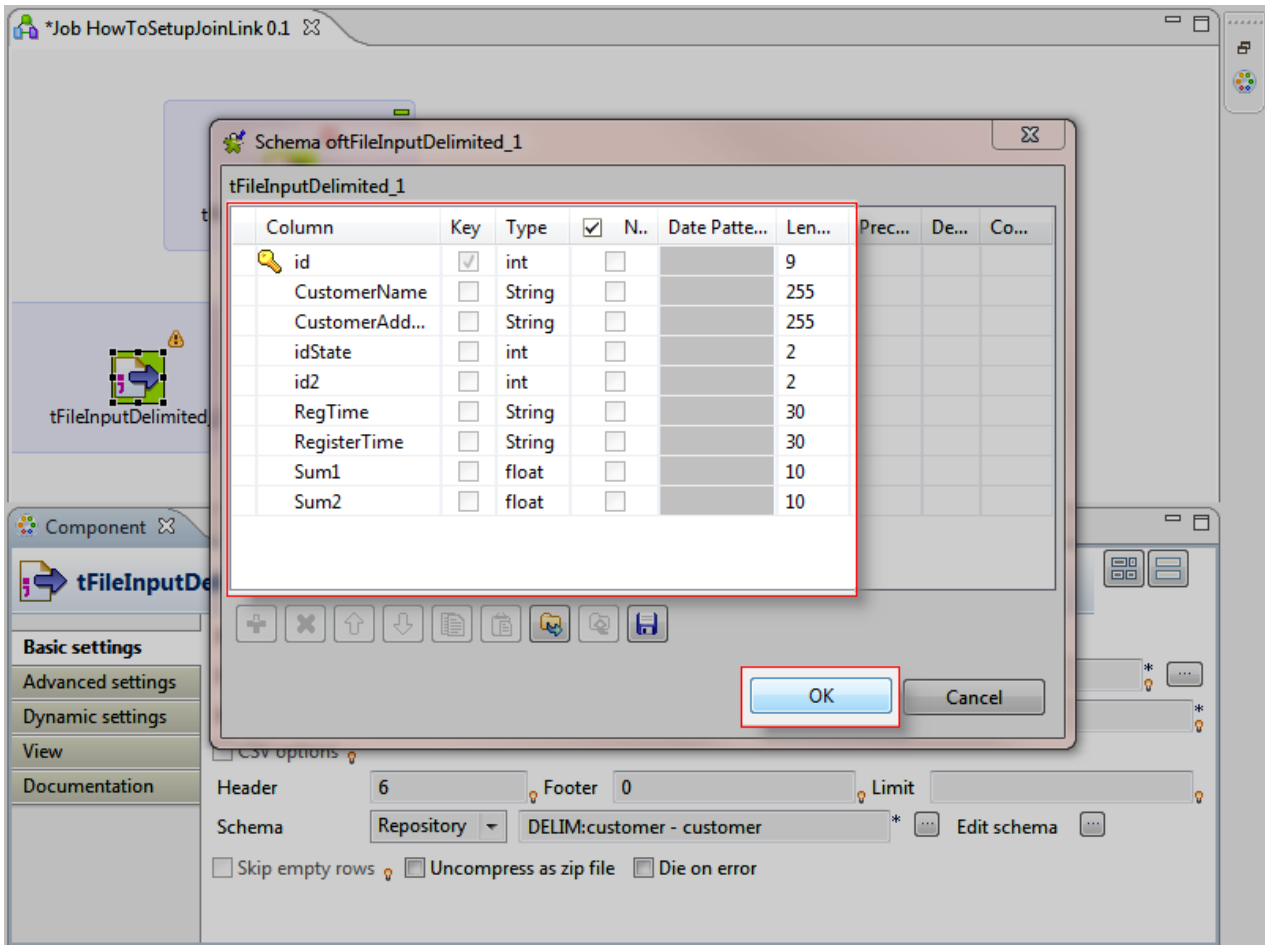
*Job HowToSetupJoinLink 0.1

tFileInputDelimited_

Schema oftFileInputDelimited_1

tFileInputDelimited_1

| Column | Key | Type | N.. | Date Patte... | Len... | Prec... | De... | Co... |
|---|---|---|---|---|---|---|---|---|
| id | | int | | | 9 | | | |
| CustomerName | | String | | | 255 | | | |
| CustomerAdd... | | String | | | 255 | | | |
| idState | | int | | | 2 | | | |
| id2 | | int | | | 2 | | | |
| RegTime | | String | | | 30 | | | |
| RegisterTime | | String | | | 30 | | | |
| Sum1 | | float | | | 10 | | | |
| Sum2 | | float | | | 10 | | | |

OK
Cancel

Component

tFileInputDe

Basic settings
Advanced settings
Dynamic settings
View
Documentation

CSV options

Header 6 Footer 0 Limit

Schema Repository DELIM:customer - customer Edit schema

Skip empty rows Uncompress as zip file Die on error